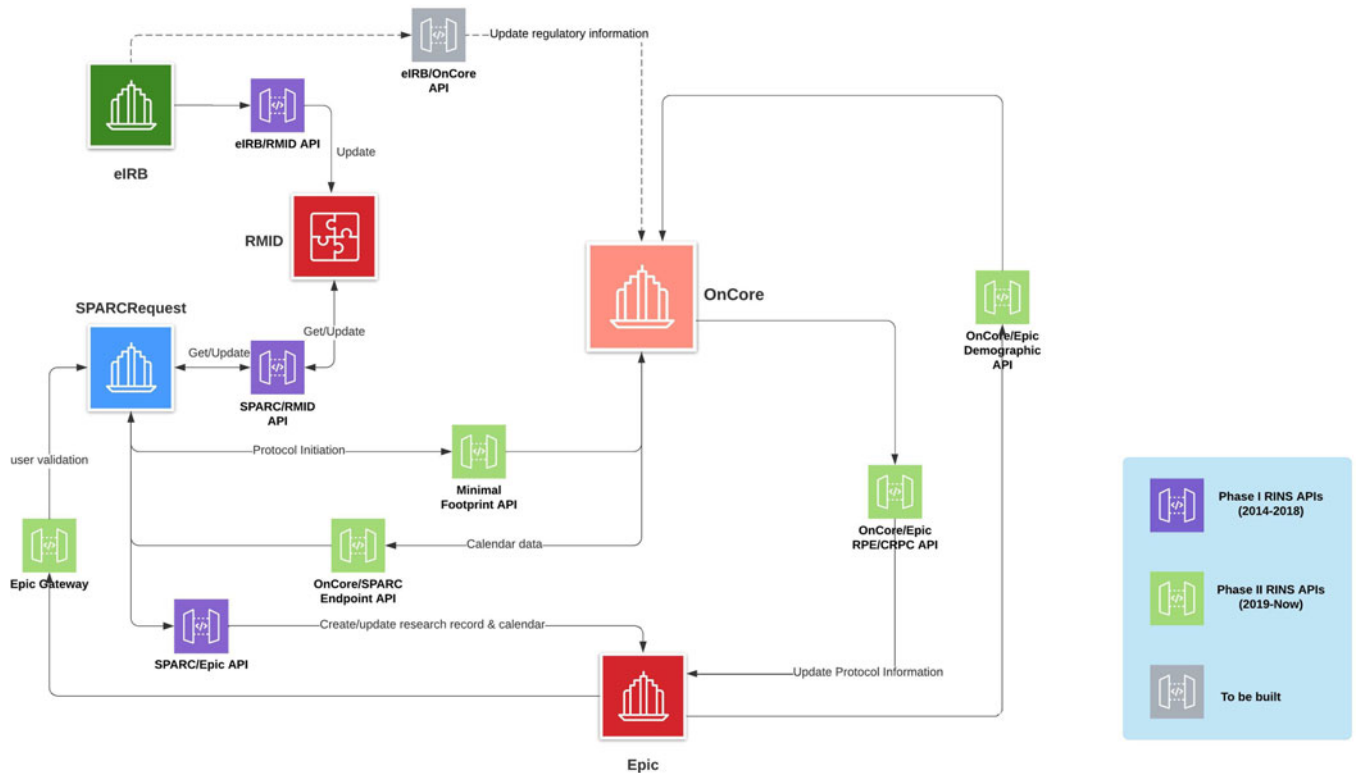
eIRB/OnCore API

Update regulatory information

eIRB

eIRB/RMID API

Update

RMID

OnCore

SPARCRequest

Get/Update

Get/Update

SPARC/RMID API

OnCore/Epic Demographic API

user validation

Protocol Initiation

Minimal Footprint API

OnCore/Epic RPE/CRPC API

Epic Gateway

Calendar data

OnCore/SPARC Endpoint API

SPARC/Epic API

Create/update research record & calendar

Update Protocol Information

Epic

Phase I RINS APIs (2014-2018)

Phase II RINS APIs (2019-Now)

To be built